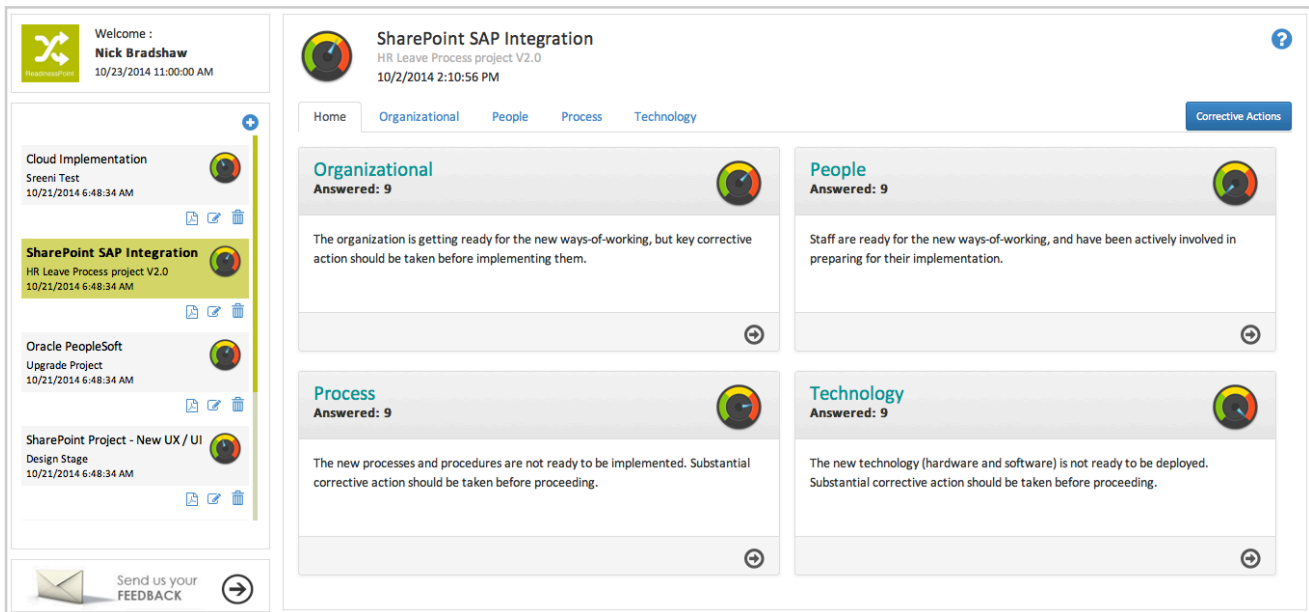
ReadinessPoint

Welcome :
Nick Bradshaw
10/23/2014 11:00:00 AM

Cloud Implementation
Sreeni Test
10/21/2014 6:48:34 AM

SharePoint SAP Integration
HR Leave Process project V2.0
10/21/2014 6:48:34 AM

Oracle PeopleSoft
Upgrade Project
10/21/2014 6:48:34 AM

SharePoint Project - New UX / UI
Design Stage
10/21/2014 6:48:34 AM

Send us your FEEDBACK

SharePoint SAP Integration
HR Leave Process project V2.0
10/2/2014 2:10:56 PM

Home | Organizational | People | Process | Technology

Corrective Actions

Organizational
Answered: 9
The organization is getting ready for the new ways-of-working, but key corrective action should be taken before implementing them.

People
Answered: 9
Staff are ready for the new ways-of-working, and have been actively involved in preparing for their implementation.

Process
Answered: 9
The new processes and procedures are not ready to be implemented. Substantial corrective action should be taken before proceeding.

Technology
Answered: 9
The new technology (hardware and software) is not ready to be deployed. Substantial corrective action should be taken before proceeding.